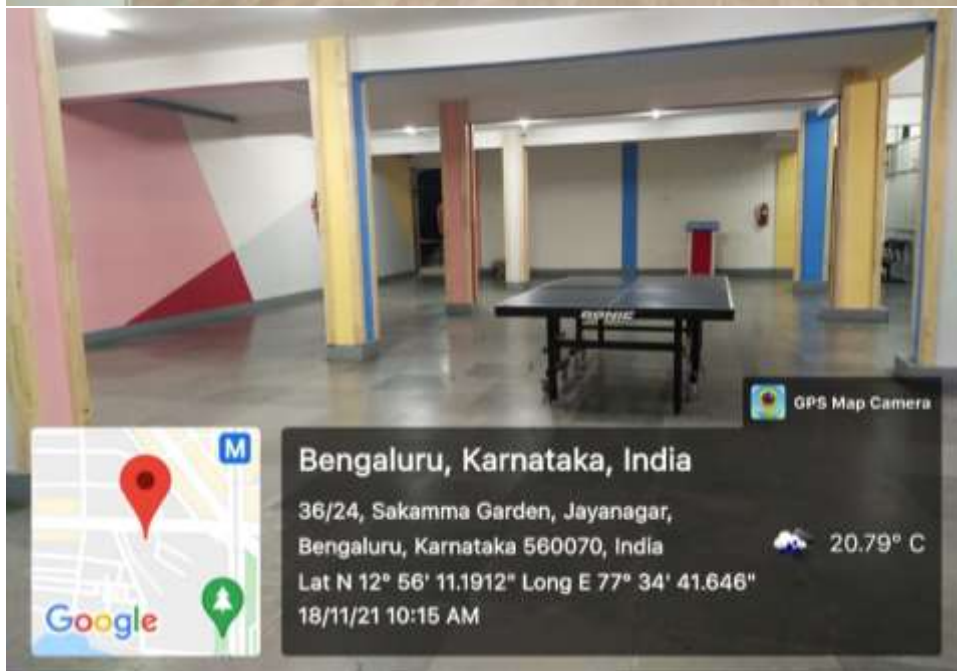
GPS Map Camera

Bengaluru, Karnataka, India

36/24, Sakamma Garden, Jayanagar, Bengaluru, Karnataka 560070, India

Lat N 12° 56' 11.1912" Long E 77° 34' 41.646"

18/11/21 10:15 AM

20.79° C

M

Google